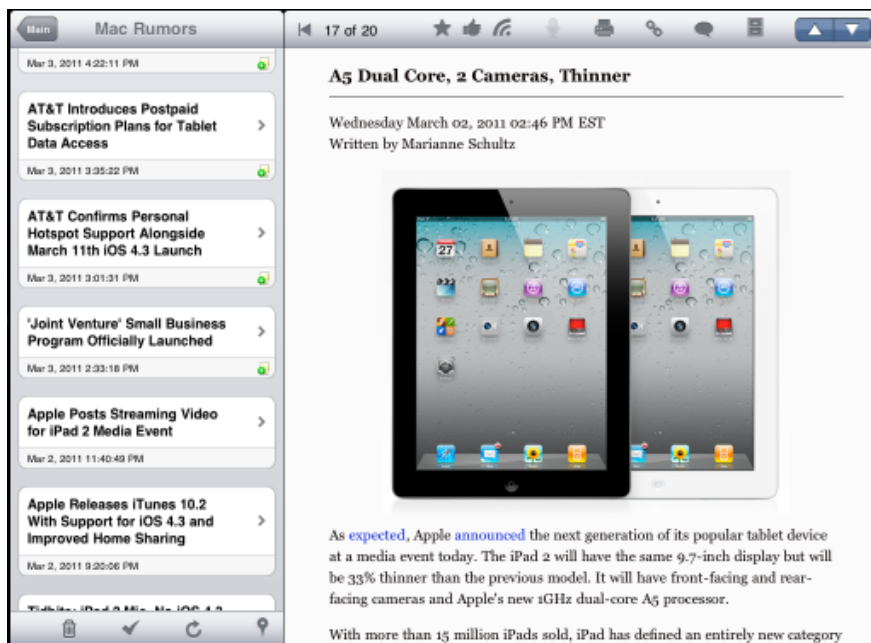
Main

Mac Rumors

Mar 3, 2011 4:22:11 PM

AT&T Introduces Postpaid Subscription Plans for Tablet Data Access

Mar 3, 2011 3:35:22 PM

AT&T Confirms Personal Hotspot Support Alongside March 11th iOS 4.3 Launch

Mar 3, 2011 3:01:31 PM

'Joint Venture' Small Business Program Officially Launched

Mar 3, 2011 2:33:18 PM

Apple Posts Streaming Video for iPad 2 Media Event

Mar 2, 2011 11:40:49 PM

Apple Releases iTunes 10.2 With Support for iOS 4.3 and Improved Home Sharing

Mar 2, 2011 9:20:06 PM

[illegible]

17 of 20

A5 Dual Core, 2 Cameras, Thinner

Wednesday March 02, 2011 02:46 PM EST
Written by Marianne Schultz

27

As expected, Apple announced the next generation of its popular tablet device at a media event today. The iPad 2 will have the same 9.7-inch display but will be 33% thinner than the previous model. It will have front-facing and rear-facing cameras and Apple's new 1GHz dual-core A5 processor.

With more than 15 million iPads sold, iPad has defined an entirely new category